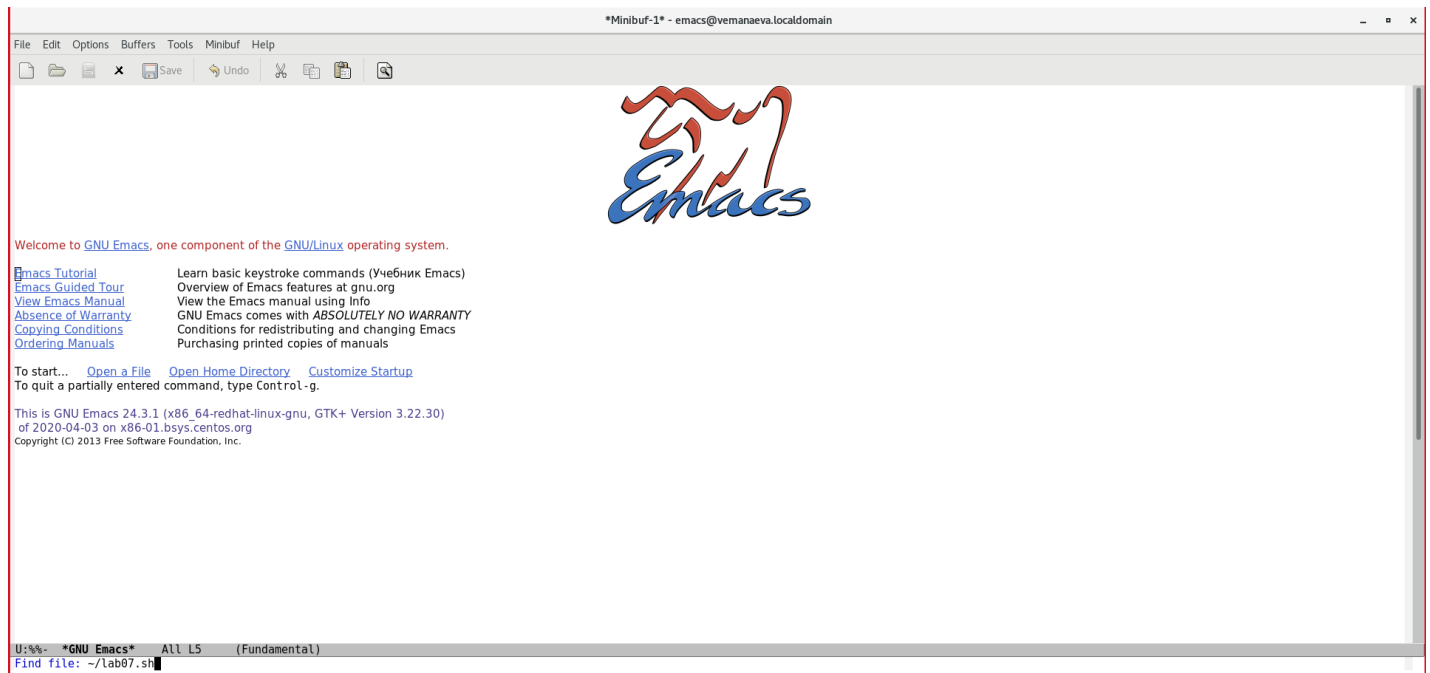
*Minibuf-1* - emacs@vemanaeva.localdomain

File Edit Options Buffers Tools Minibuf Help

Save Undo

Emacs

Welcome to GNU Emacs, one component of the GNU/Linux operating system.

| | |
|---|---|
| Emacs Tutorial | Learn basic keystroke commands (Учебник Emacs) |
| Emacs Guided Tour | Overview of Emacs features at gnu.org |
| View Emacs Manual | View the Emacs manual using Info |
| Absence of Warranty | GNU Emacs comes with *ABSOLUTELY NO WARRANTY* |
| Copying Conditions | Conditions for redistributing and changing Emacs |
| Ordering Manuals | Purchasing printed copies of manuals |

To start... Open a File Open Home Directory Customize Startup
To quit a partially entered command, type Control-g.

This is GNU Emacs 24.3.1 (x86_64-redhat-linux-gnu, GTK+ Version 3.22.30)
of 2020-04-03 on x86-01.bsys.centos.org
Copyright (C) 2013 Free Software Foundation, Inc.

U:%%- *GNU Emacs* All L5 (Fundamental)
Find file: ~/lab07.sh